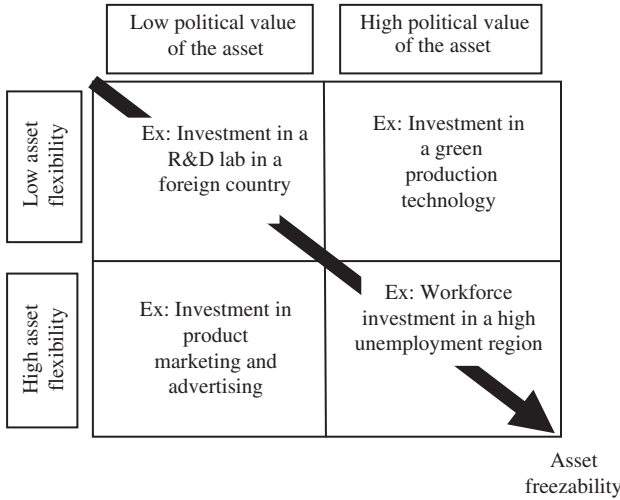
| | Low political value of the asset | High political value of the asset |
|---|---|---|
| Low asset flexibility | Ex: Investment in a R&D lab in a foreign country | Ex: Investment in a green production technology |
| High asset flexibility | Ex: Investment in product marketing and advertising | Ex: Workforce investment in a high unemployment region |

Asset freezability